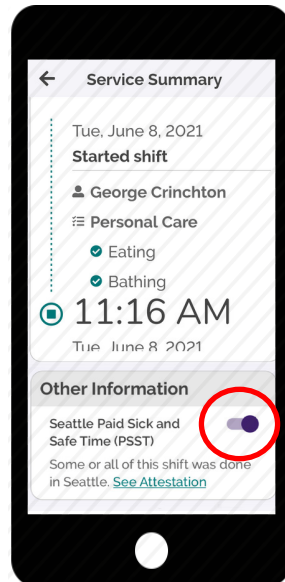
Service Summary

Tue, June 8, 2021
Started shift

George Crinchton
Personal Care
Eating
Bathing

11:16 AM
Tue, June 8, 2021

Other Information

Seattle Paid Sick and Safe Time (PSST)

Some or all of this shift was done in Seattle. See Attestation